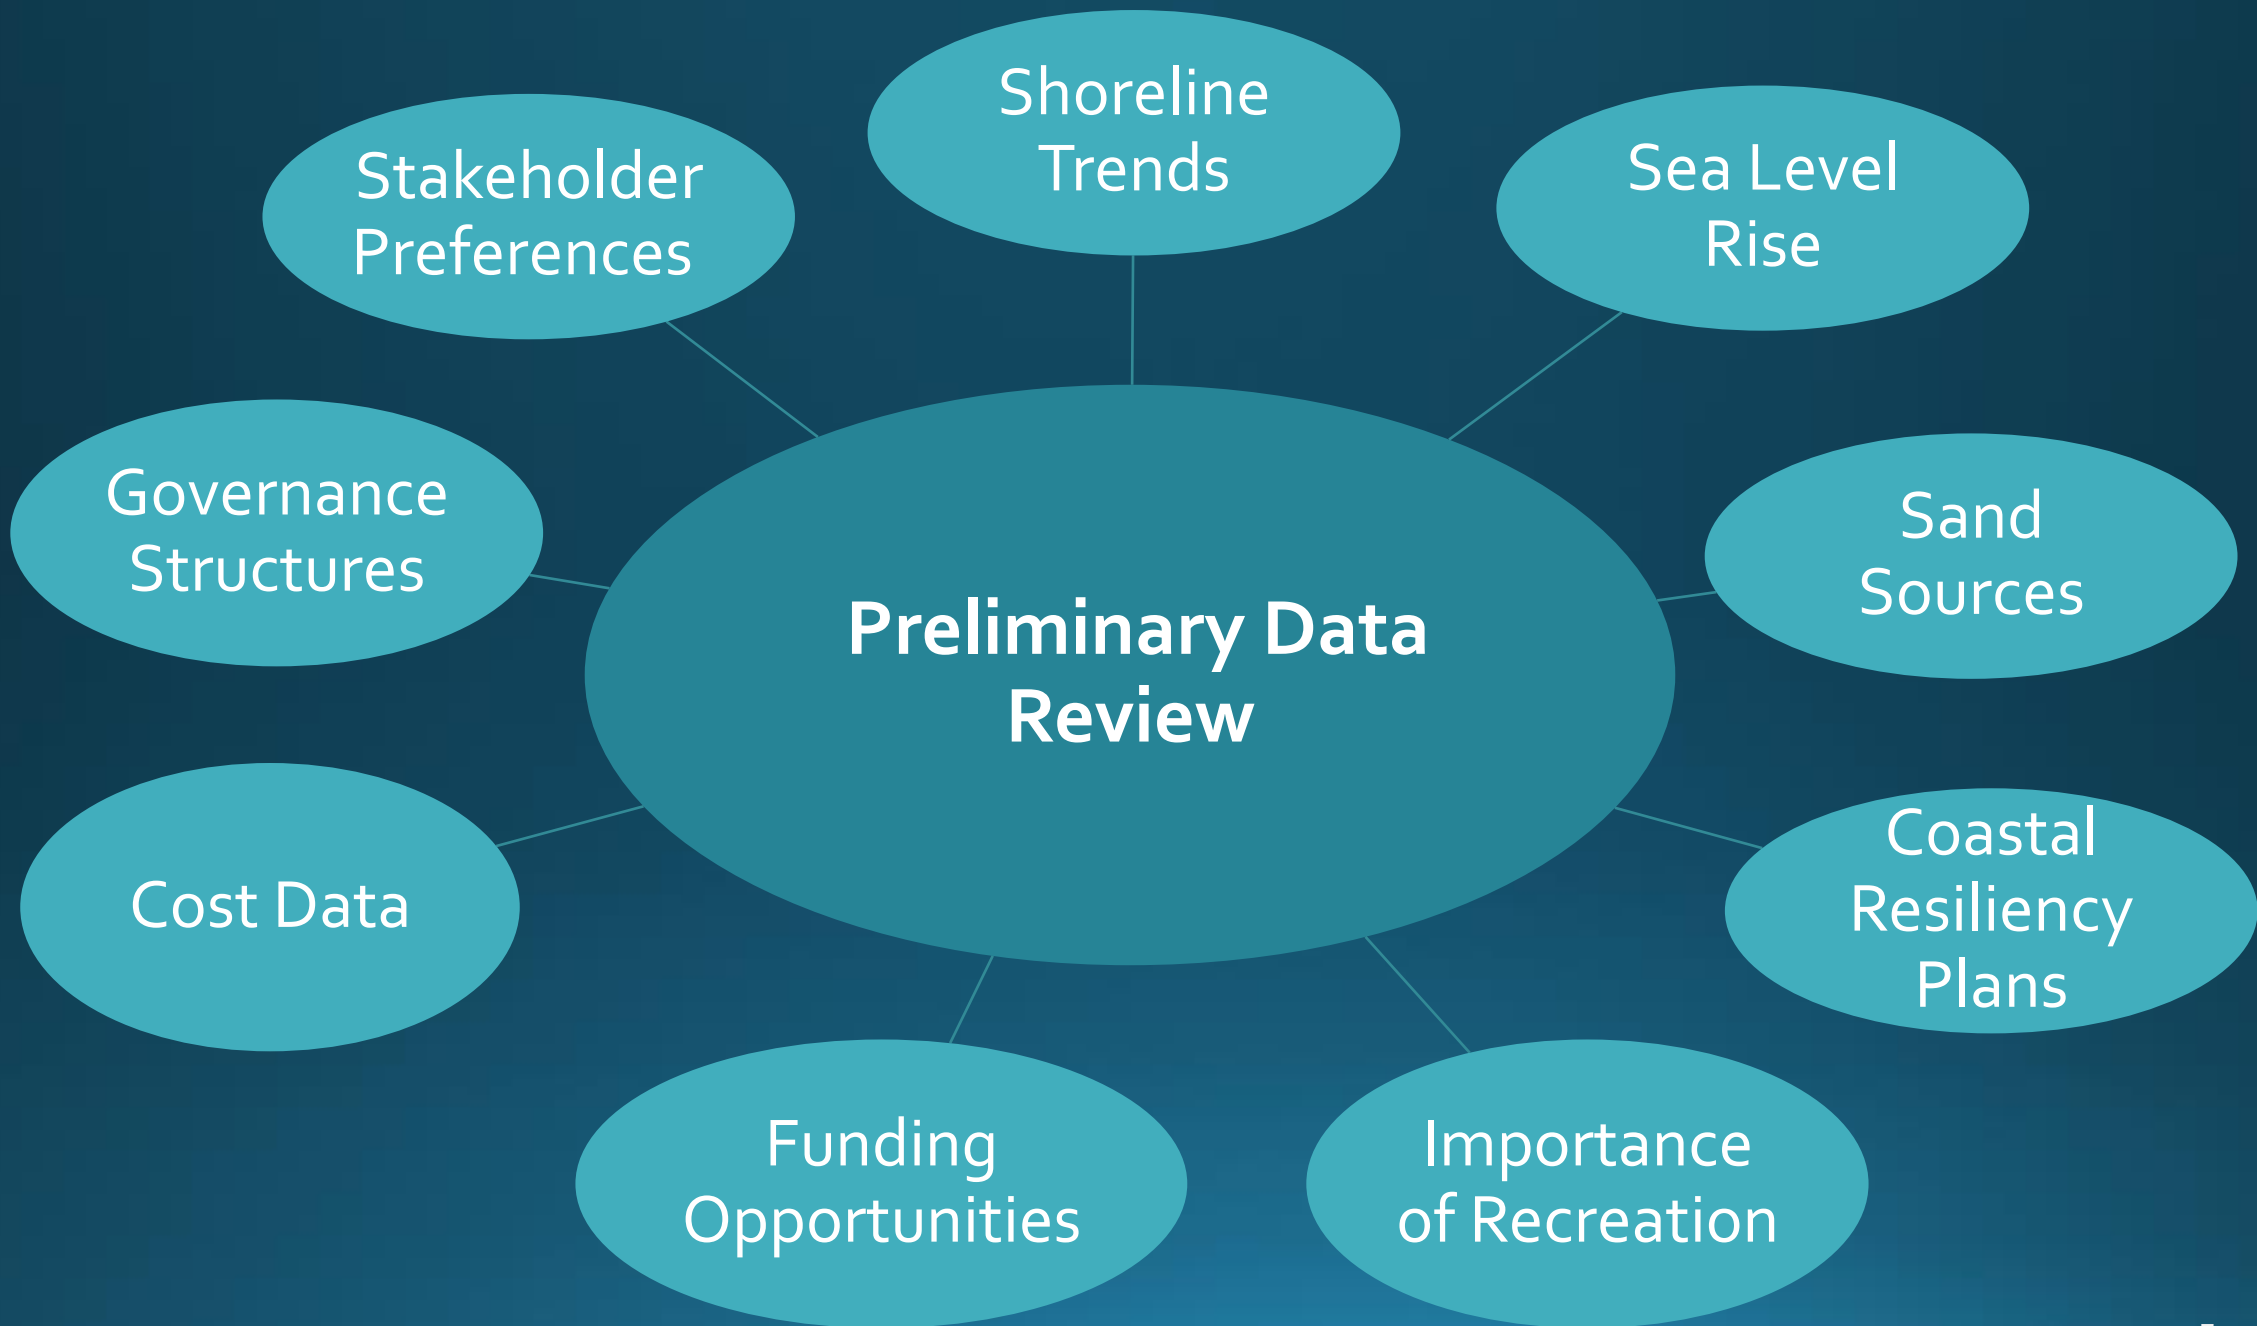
Preliminary Data Review

Shoreline Trends

Sea Level Rise

Sand Sources

Coastal Resiliency Plans

Importance of Recreation

Funding Opportunities

Cost Data

Governance Structures

Stakeholder Preferences